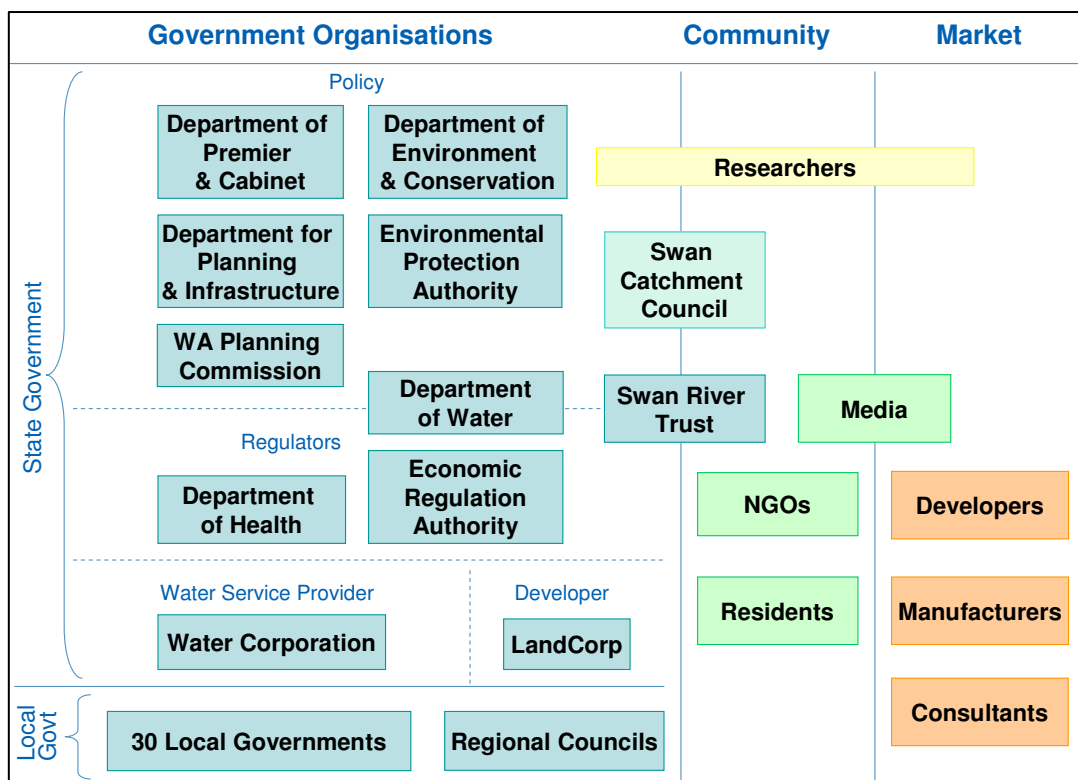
Government Organisations

Community

Market

State Government

Policy

Department of Premier & Cabinet

Department of Environment & Conservation

Researchers

Department for Planning & Infrastructure

Environmental Protection Authority

Swan Catchment Council

WA Planning Commission

Department of Water

Swan River Trust

Media

Regulators

Department of Health

Economic Regulation Authority

NGOs

Developers

Water Service Provider

Water Corporation

Developer

LandCorp

Residents

Manufacturers

Local Govt

30 Local Governments

Regional Councils

Consultants